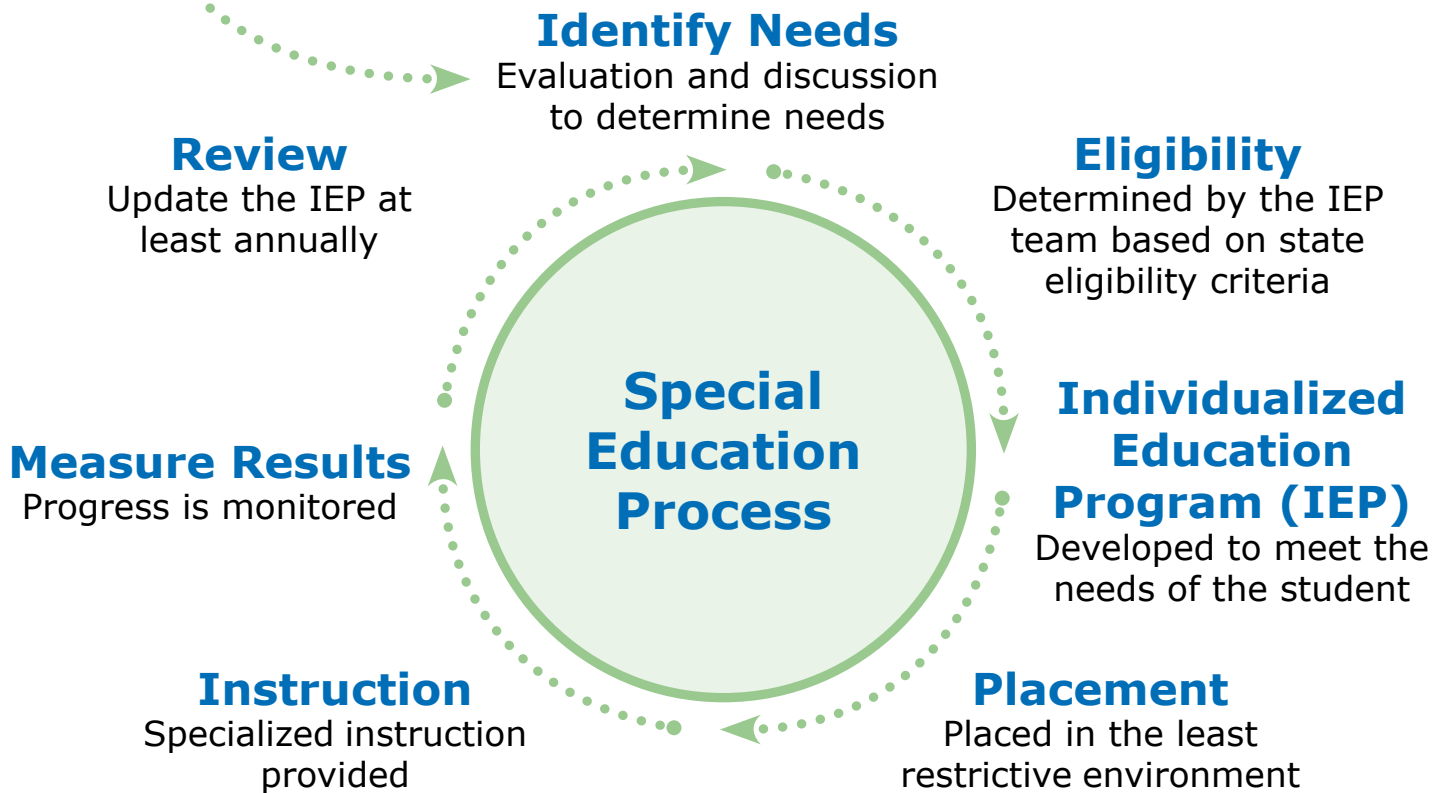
Identify Needs
Evaluation and discussion to determine needs

Eligibility
Determined by the IEP team based on state eligibility criteria

Individualized Education Program (IEP)
Developed to meet the needs of the student

Placement
Placed in the least restrictive environment

Instruction
Specialized instruction provided

Measure Results
Progress is monitored

Review
Update the IEP at least annually

Special Education Process